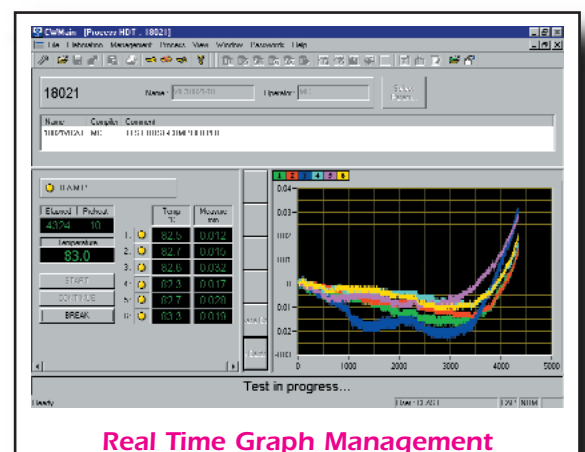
CWMain [Process HDT . 18021]

File Elaboration Management Process View Window Passwords Help

18021

Name: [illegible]

Operator: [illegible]

Name Compiler Comment

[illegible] MC TEST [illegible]

RAMP

Elapsed Pushout

4324 10

Temperature

83.0

START

CONTINUE

BREAK

Temp °C

Measure mm

1. 82.5 0.012

2. 82.7 0.010

3. 82.6 0.032

4. 83.3 0.017

5. 83.7 0.020

6. 83.3 0.019

1 2 3 4 5 6

0.04

0.03

0.02

0.01

0

-0.01

-0.02

-0.03

0 1000 2000 3000 4000 5000

Test in progress...

Ready

Real Time Graph Management